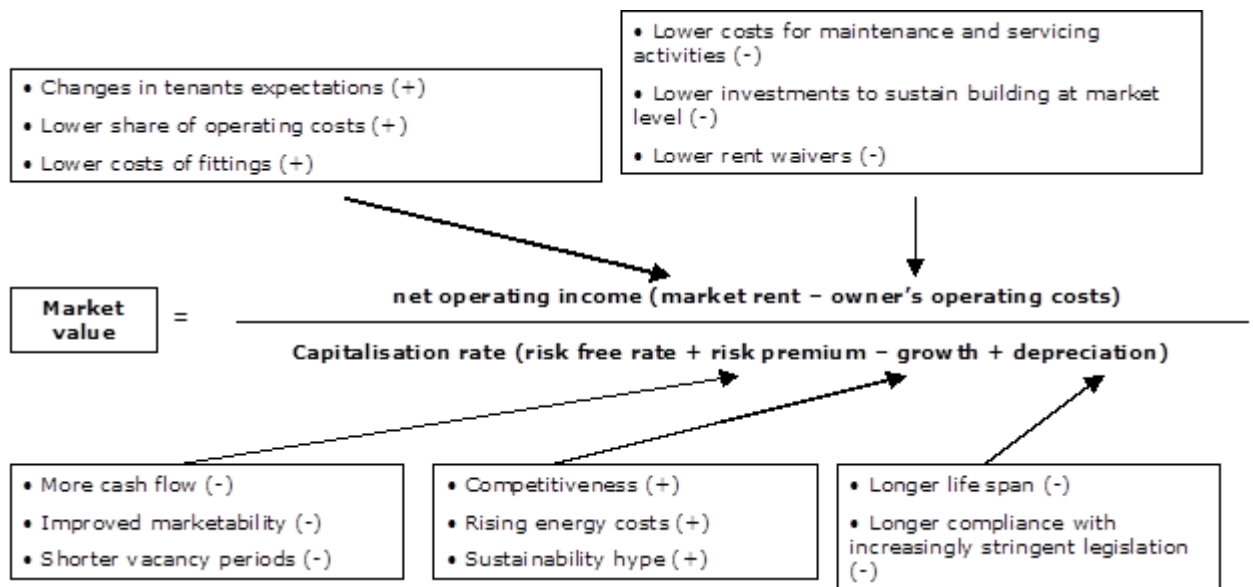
• Lower costs for maintenance and servicing activities (-)

• Lower investments to sustain building at market level (-)

• Lower rent waivers (-)

• Changes in tenants expectations (+)

• Lower share of operating costs (+)

• Lower costs of fittings (+)

Market value = net operating income (market rent – owner's operating costs) / Capitalisation rate (risk free rate + risk premium – growth + depreciation)

• More cash flow (-)

• Improved marketability (-)

• Shorter vacancy periods (-)

• Competitiveness (+)

• Rising energy costs (+)

• Sustainability hype (+)

• Longer life span (-)

• Longer compliance with increasingly stringent legislation (-)